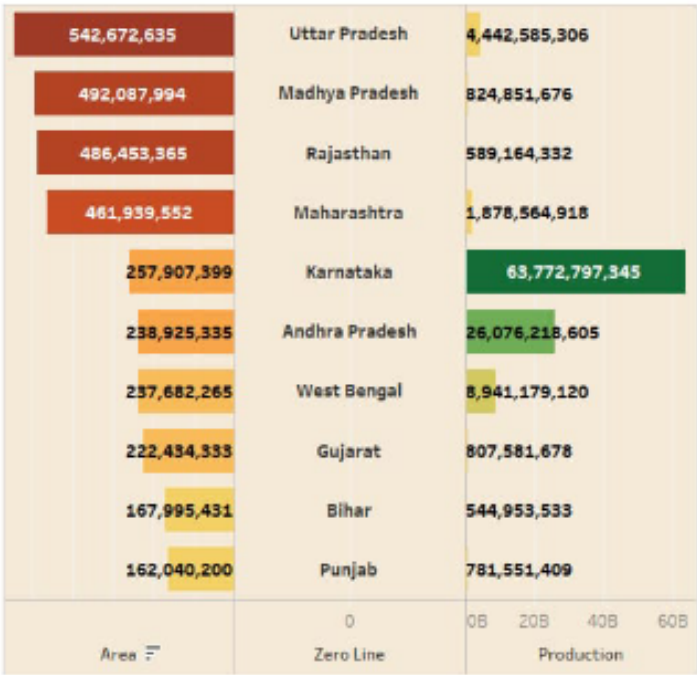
| Area | Zero Line | Production |
|---|---|---|
| 542,672,635 | Uttar Pradesh | 4,442,585,306 |
| 492,087,994 | Madhya Pradesh | 824,851,676 |
| 486,453,365 | Rajasthan | 589,164,332 |
| 461,939,552 | Maharashtra | 1,878,564,918 |
| 257,907,399 | Karnataka | 63,772,797,345 |
| 238,925,335 | Andhra Pradesh | 26,076,218,605 |
| 237,682,265 | West Bengal | 8,941,179,120 |
| 222,434,333 | Gujarat | 807,581,678 |
| 167,995,431 | Bihar | 544,953,533 |
| 162,040,200 | Punjab | 781,551,409 |

0

0B 20B 40B 60B

Area

Zero Line

Production